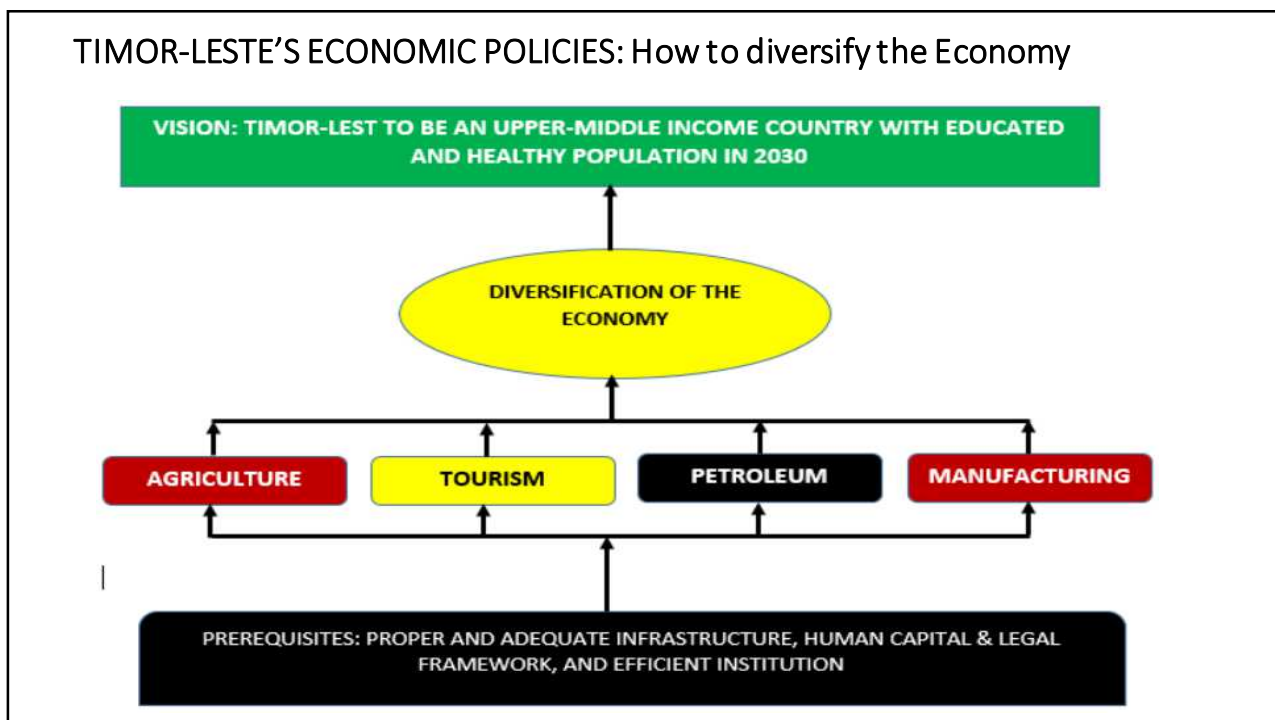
TIMOR-LESTE'S ECONOMIC POLICIES: How to diversify the Economy

VISION: TIMOR-LEST TO BE AN UPPER-MIDDLE INCOME COUNTRY WITH EDUCATED AND HEALTHY POPULATION IN 2030

DIVERSIFICATION OF THE ECONOMY

AGRICULTURE

TOURISM

PETROLEUM

MANUFACTURING

PREREQUISITES: PROPER AND ADEQUATE INFRASTRUCTURE, HUMAN CAPITAL & LEGAL FRAMEWORK, AND EFFICIENT INSTITUTION